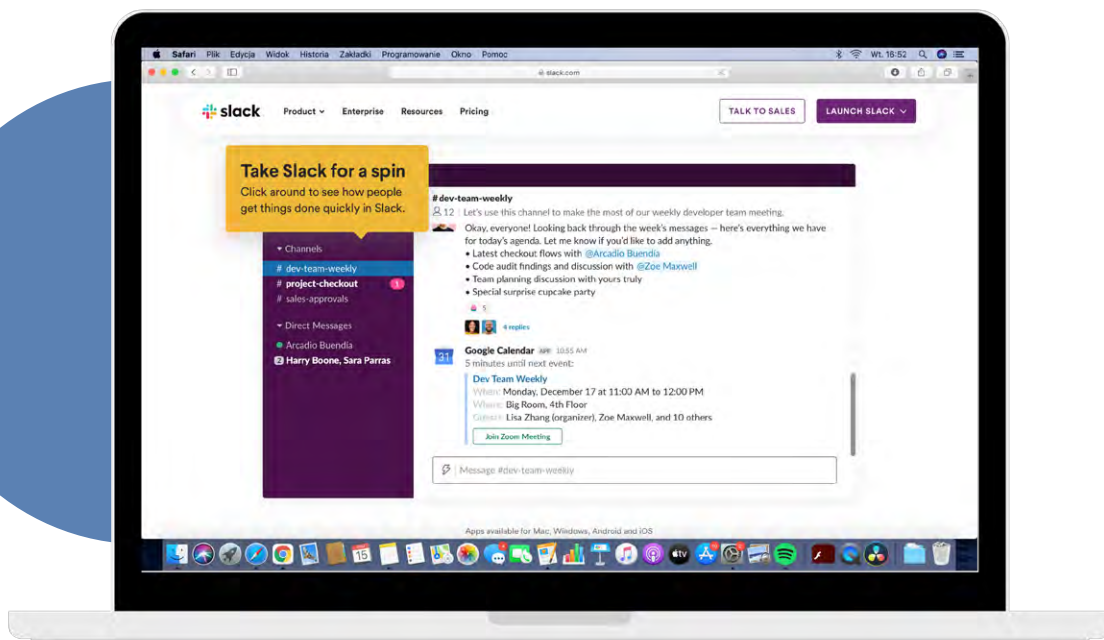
Safari Plik Edycja Widok Historia Zakładki Programowanie Okno Pomoc

Wt. 16:52

slack.com

slack Product Enterprise Resources Pricing

TALK TO SALES

LAUNCH SLACK

Take Slack for a spin
Click around to see how people get things done quickly in Slack.

Channels
# dev-team-weekly
# project-checkout 1
# sales-approvals

Direct Messages
Arcadio Buendia
2 Harry Boone, Sara Parras

#dev-team-weekly
12 Let's use this channel to make the most of our weekly developer team meeting.

Okay, everyone! Looking back through the week's messages — here's everything we have for today's agenda. Let me know if you'd like to add anything.
• Latest checkout flows with @Arcadio Buendia
• Code audit findings and discussion with @Zoe Maxwell
• Team planning discussion with yours truly
• Special surprise cupcake party

5

4 replies

Google Calendar APP 10:55 AM
5 minutes until next event:
Dev Team Weekly
When: Monday, December 17 at 11:00 AM to 12:00 PM
Where: Big Room, 4th Floor
Guests: Lisa Zhang (organizer), Zoe Maxwell, and 10 others
Join Zoom Meeting

Message #dev-team-weekly

Apps available for Mac, Windows, Android and iOS